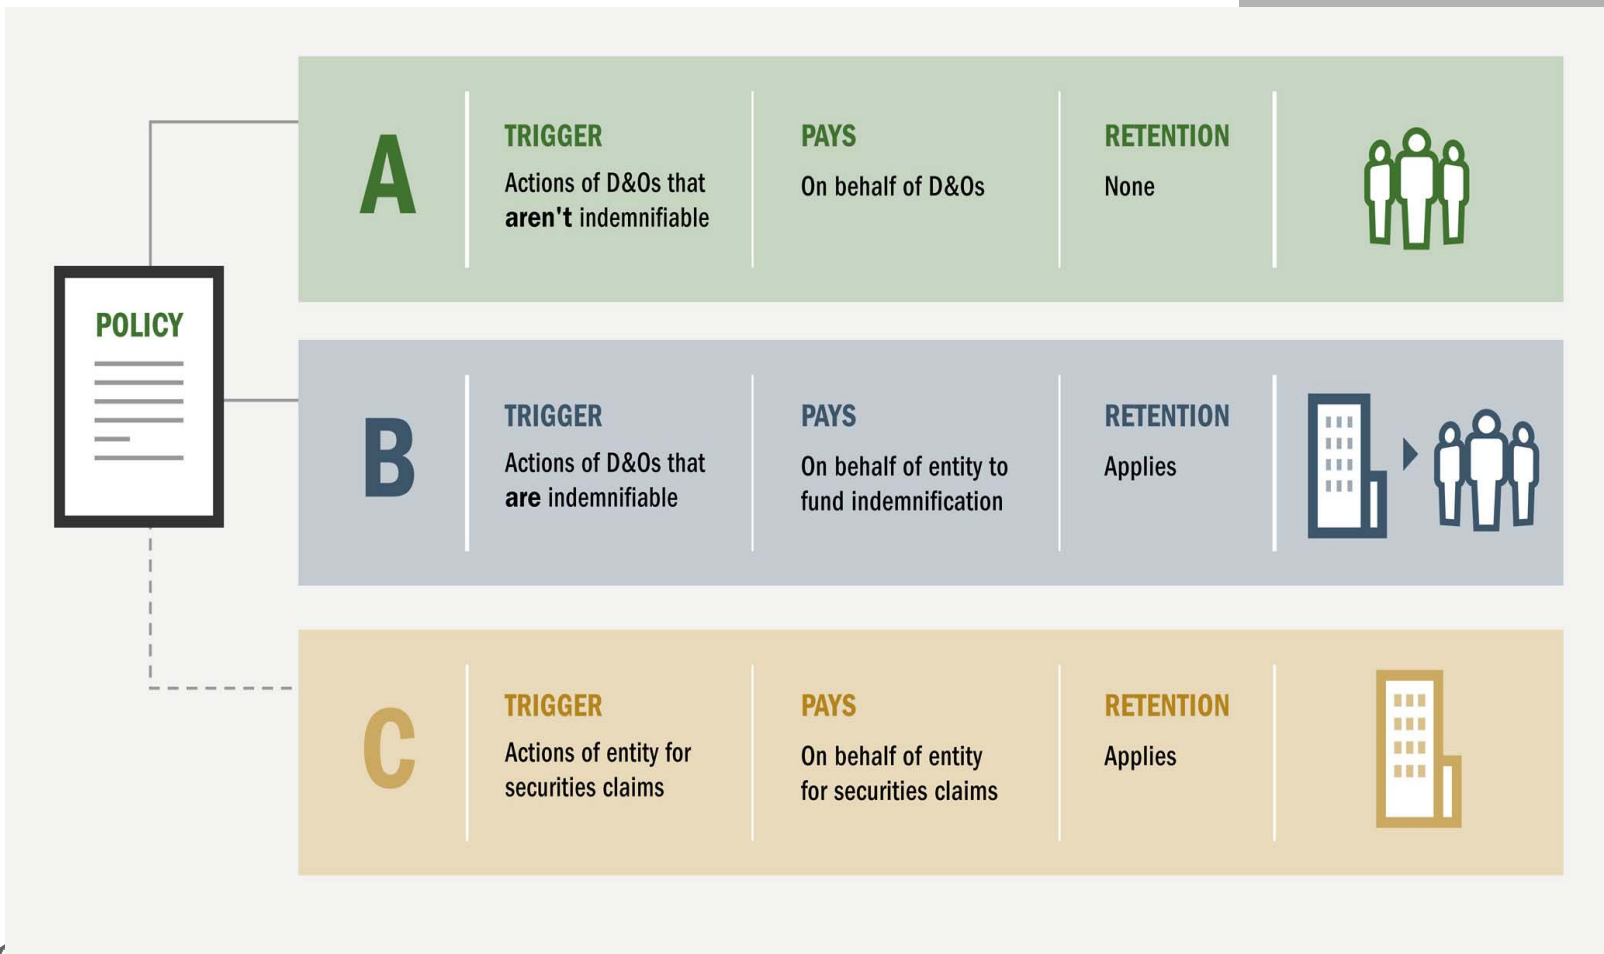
POLICY

| | TRIGGER | PAYS | RETENTION |
|---|---|---|---|
| A | Actions of D&Os that **aren't** indemnifiable | On behalf of D&Os | None |
| B | Actions of D&Os that **are** indemnifiable | On behalf of entity to fund indemnification | Applies |
| C | Actions of entity for securities claims | On behalf of entity for securities claims | Applies |